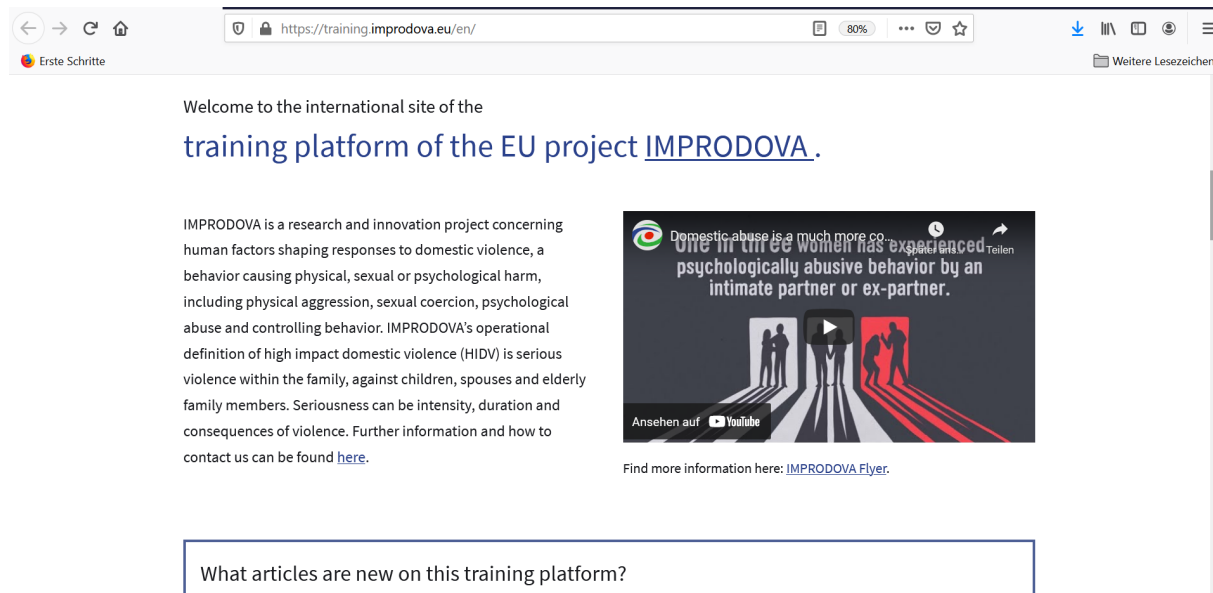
https://training.improdova.eu/en/

80%

Erste Schritte

Weitere Lesezeichen

Welcome to the international site of the

training platform of the EU project IMPRODOVA .

IMPRODOVA is a research and innovation project concerning human factors shaping responses to domestic violence, a behavior causing physical, sexual or psychological harm, including physical aggression, sexual coercion, psychological abuse and controlling behavior. IMPRODOVA's operational definition of high impact domestic violence (HIDV) is serious violence within the family, against children, spouses and elderly family members. Seriousness can be intensity, duration and consequences of violence. Further information and how to contact us can be found here.

Domestic abuse is a much more co...

Später ans...

Teilen

One in three women has experienced psychologically abusive behavior by an intimate partner or ex-partner.

Ansehen auf YouTube

Find more information here: IMPRODOVA Flyer.

What articles are new on this training platform?